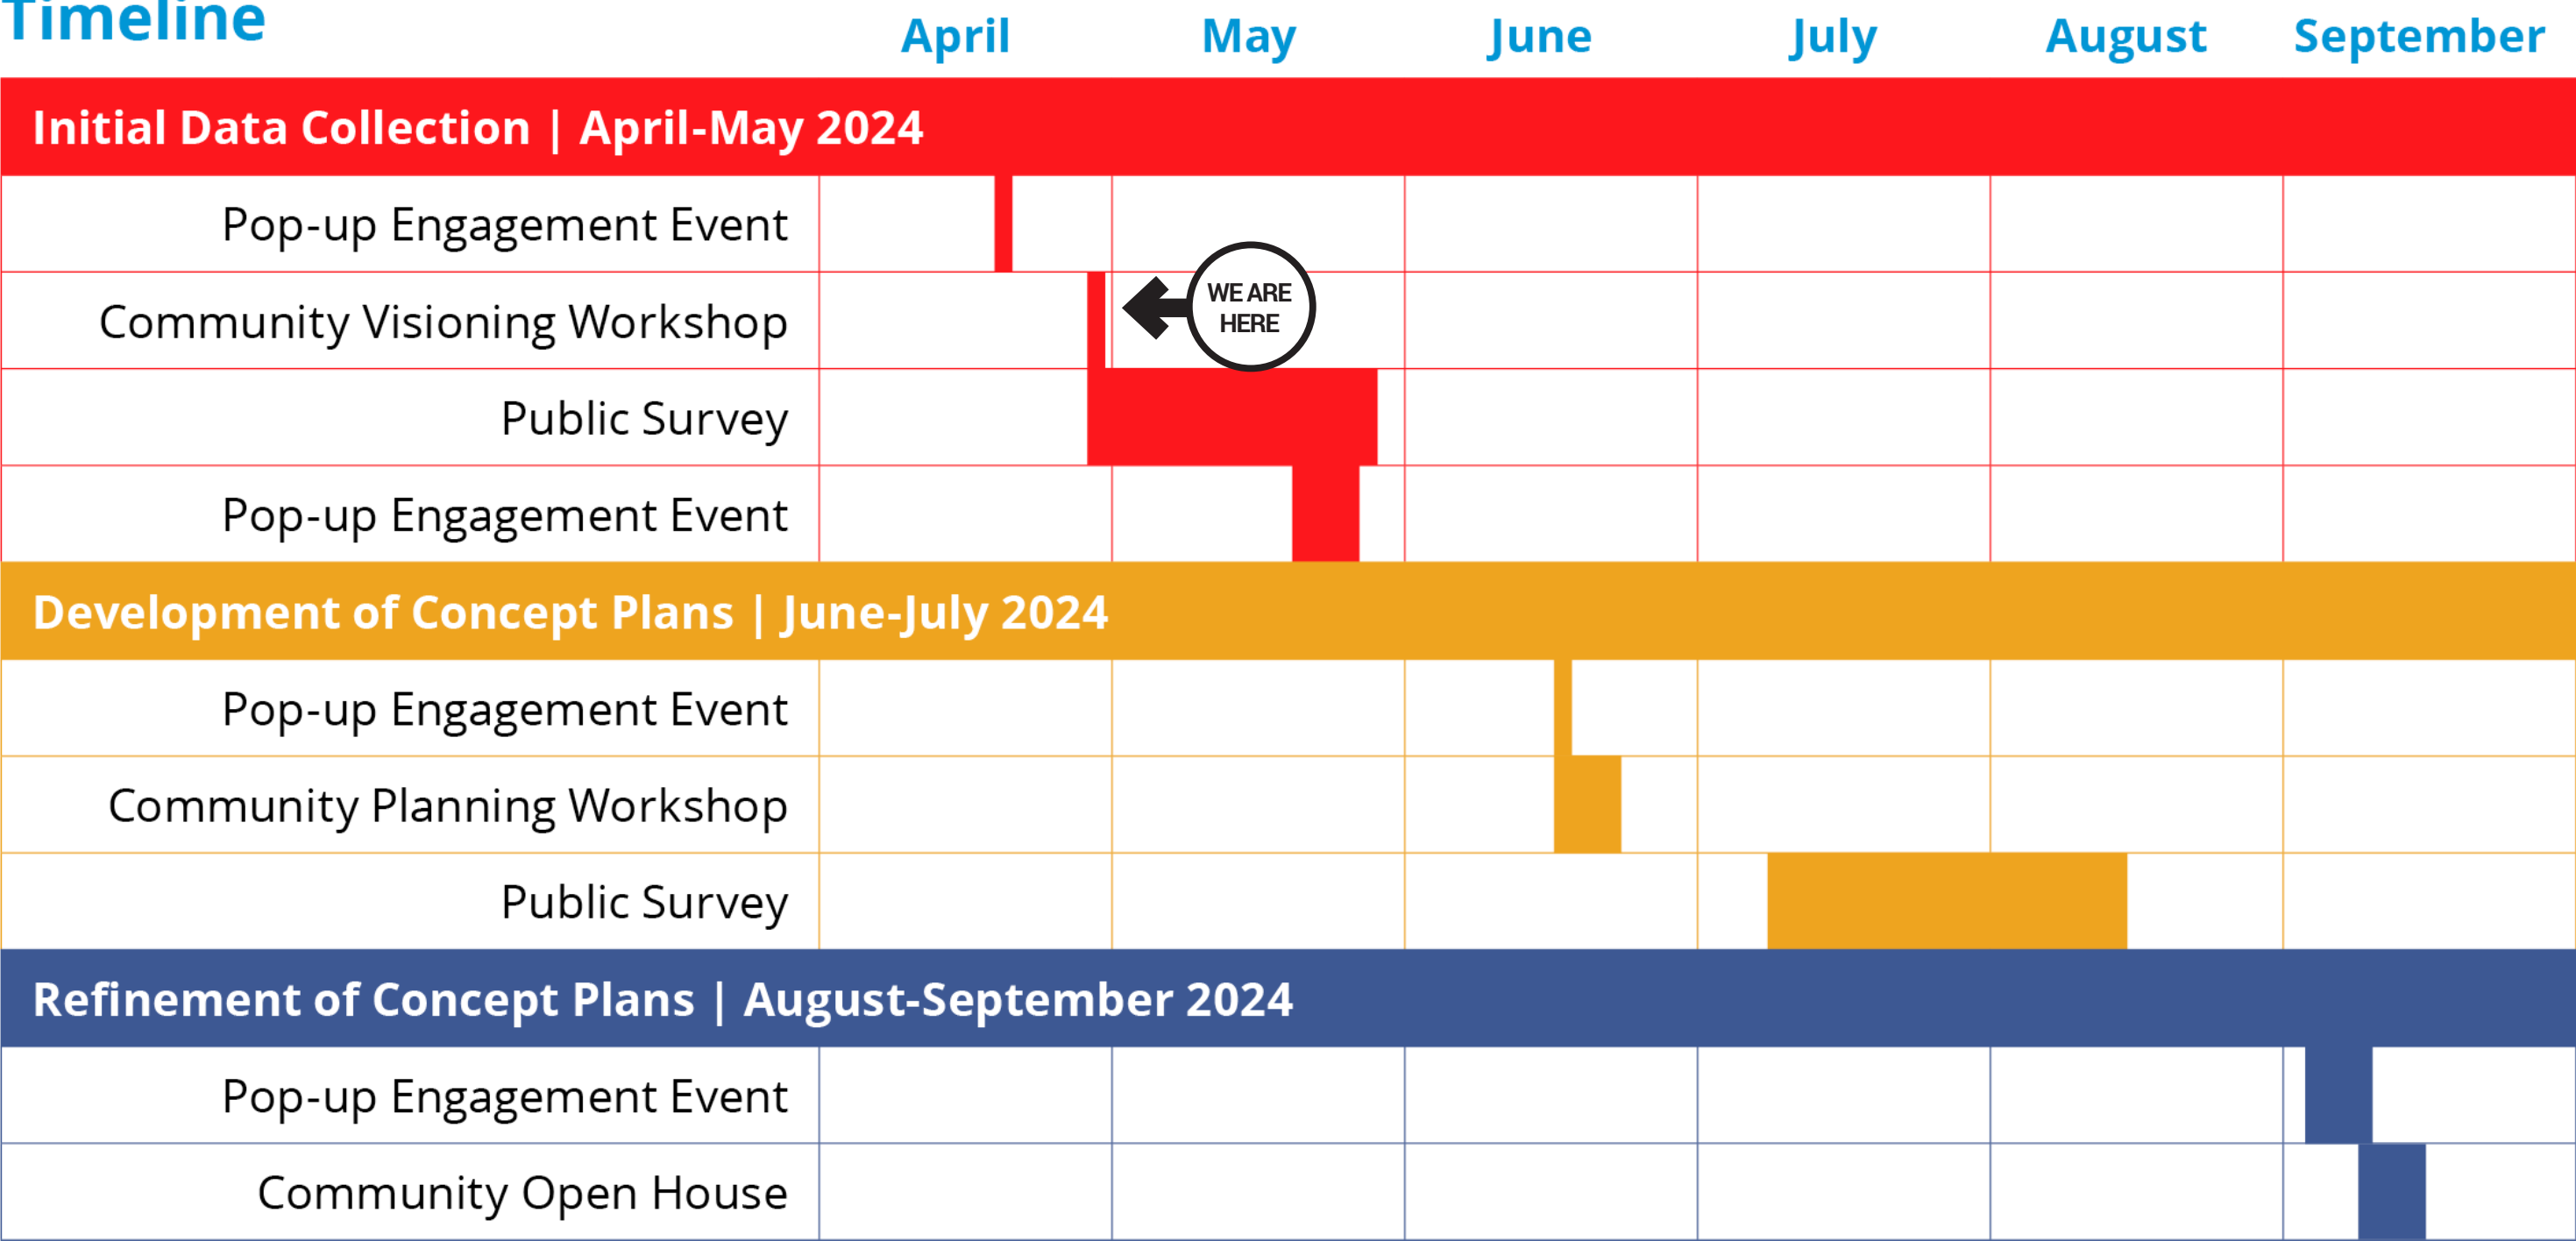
Timeline

| | April | May | June | July | August | September |
|---|---|---|---|---|---|---|
| **Initial Data Collection \| April-May 2024** | | | | | | |
| Pop-up Engagement Event | | | | | | |
| Community Visioning Workshop | | WE ARE HERE | | | | |
| Public Survey | | | | | | |
| Pop-up Engagement Event | | | | | | |
| **Development of Concept Plans \| June-July 2024** | | | | | | |
| Pop-up Engagement Event | | | | | | |
| Community Planning Workshop | | | | | | |
| Public Survey | | | | | | |
| **Refinement of Concept Plans \| August-September 2024** | | | | | | |
| Pop-up Engagement Event | | | | | | |
| Community Open House | | | | | | |